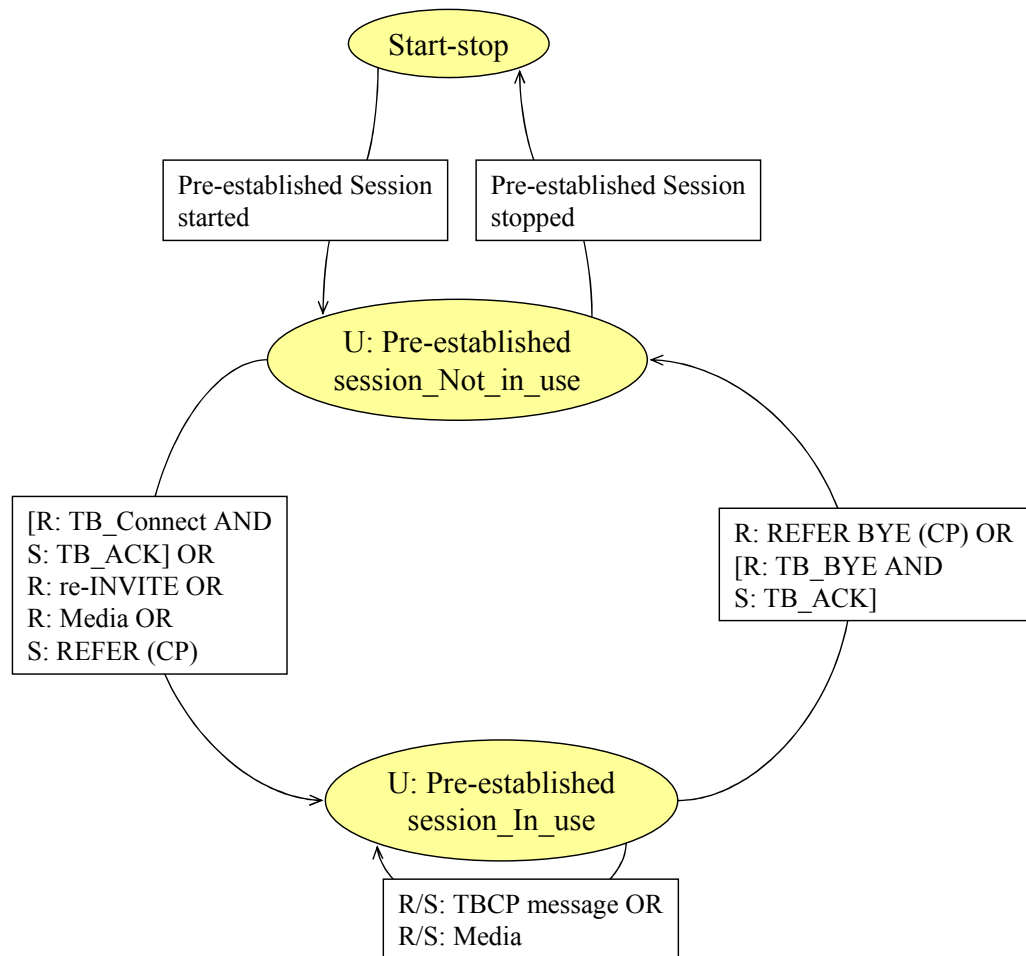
Start-stop

Pre-established Session started

Pre-established Session stopped

U: Pre-established session_Not_in_use

[R: TB_Connect AND S: TB_ACK] OR R: re-INVITE OR R: Media OR S: REFER (CP)

R: REFER BYE (CP) OR [R: TB_BYE AND S: TB_ACK]

U: Pre-established session_In_use

R/S: TBCP message OR R/S: Media